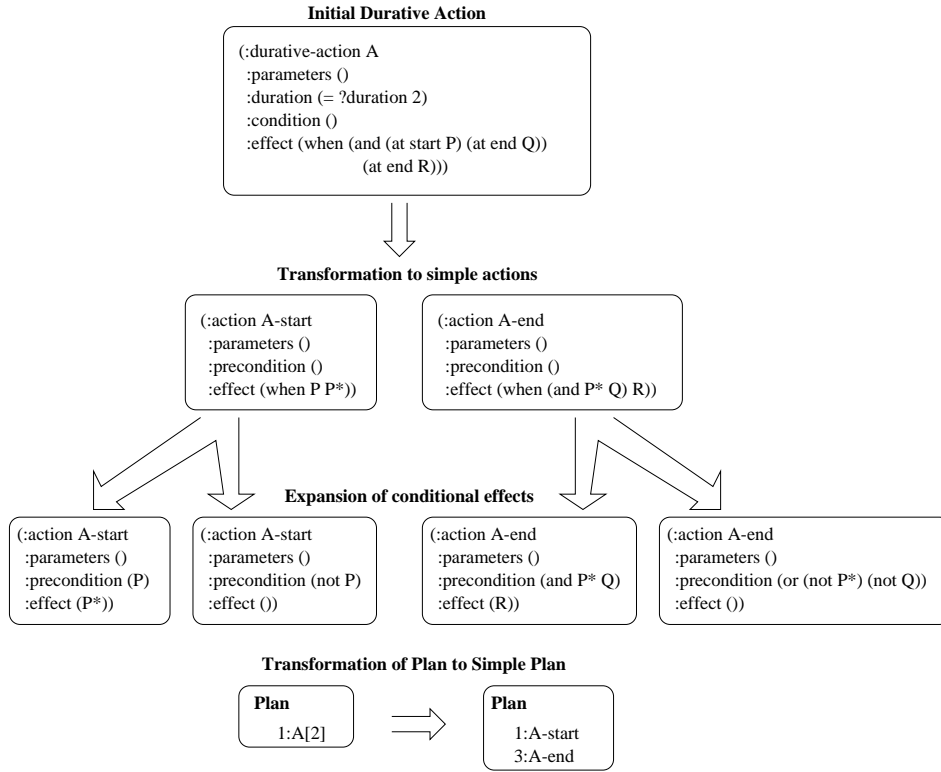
**Initial Durative Action**

(:durative-action A
:parameters ()
:duration (= ?duration 2)
:condition ()
:effect (when (and (at start P) (at end Q))
(at end R)))

**Transformation to simple actions**

(:action A-start
:parameters ()
:precondition ()
:effect (when P P*))

(:action A-end
:parameters ()
:precondition ()
:effect (when (and P* Q) R))

**Expansion of conditional effects**

(:action A-start
:parameters ()
:precondition (P)
:effect (P*))

(:action A-start
:parameters ()
:precondition (not P)
:effect ())

(:action A-end
:parameters ()
:precondition (and P* Q)
:effect (R))

(:action A-end
:parameters ()
:precondition (or (not P*) (not Q))
:effect ())

**Transformation of Plan to Simple Plan**

**Plan**
1:A[2]

**Plan**
1:A-start
3:A-end